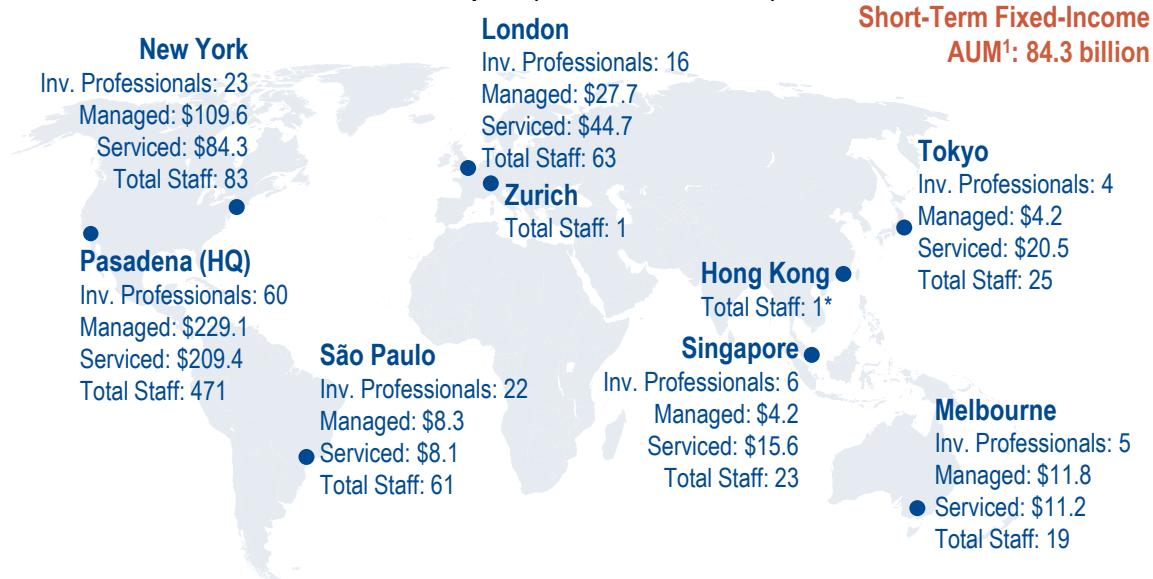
New York
Inv. Professionals: 23
Managed: $109.6
Serviced: $84.3
Total Staff: 83

London
Inv. Professionals: 16
Managed: $27.7
Serviced: $44.7
Total Staff: 63

Short-Term Fixed-Income
AUM$^1$: 84.3 billion

Zurich
Total Staff: 1

Tokyo
Inv. Professionals: 4
Managed: $4.2
Serviced: $20.5
Total Staff: 25

Pasadena (HQ)
Inv. Professionals: 60
Managed: $229.1
Serviced: $209.4
Total Staff: 471

Hong Kong
Total Staff: 1*

São Paulo
Inv. Professionals: 22
Managed: $8.3
Serviced: $8.1
Total Staff: 61

Singapore
Inv. Professionals: 6
Managed: $4.2
Serviced: $15.6
Total Staff: 23

Melbourne
Inv. Professionals: 5
Managed: $11.8
Serviced: $11.2
Total Staff: 19